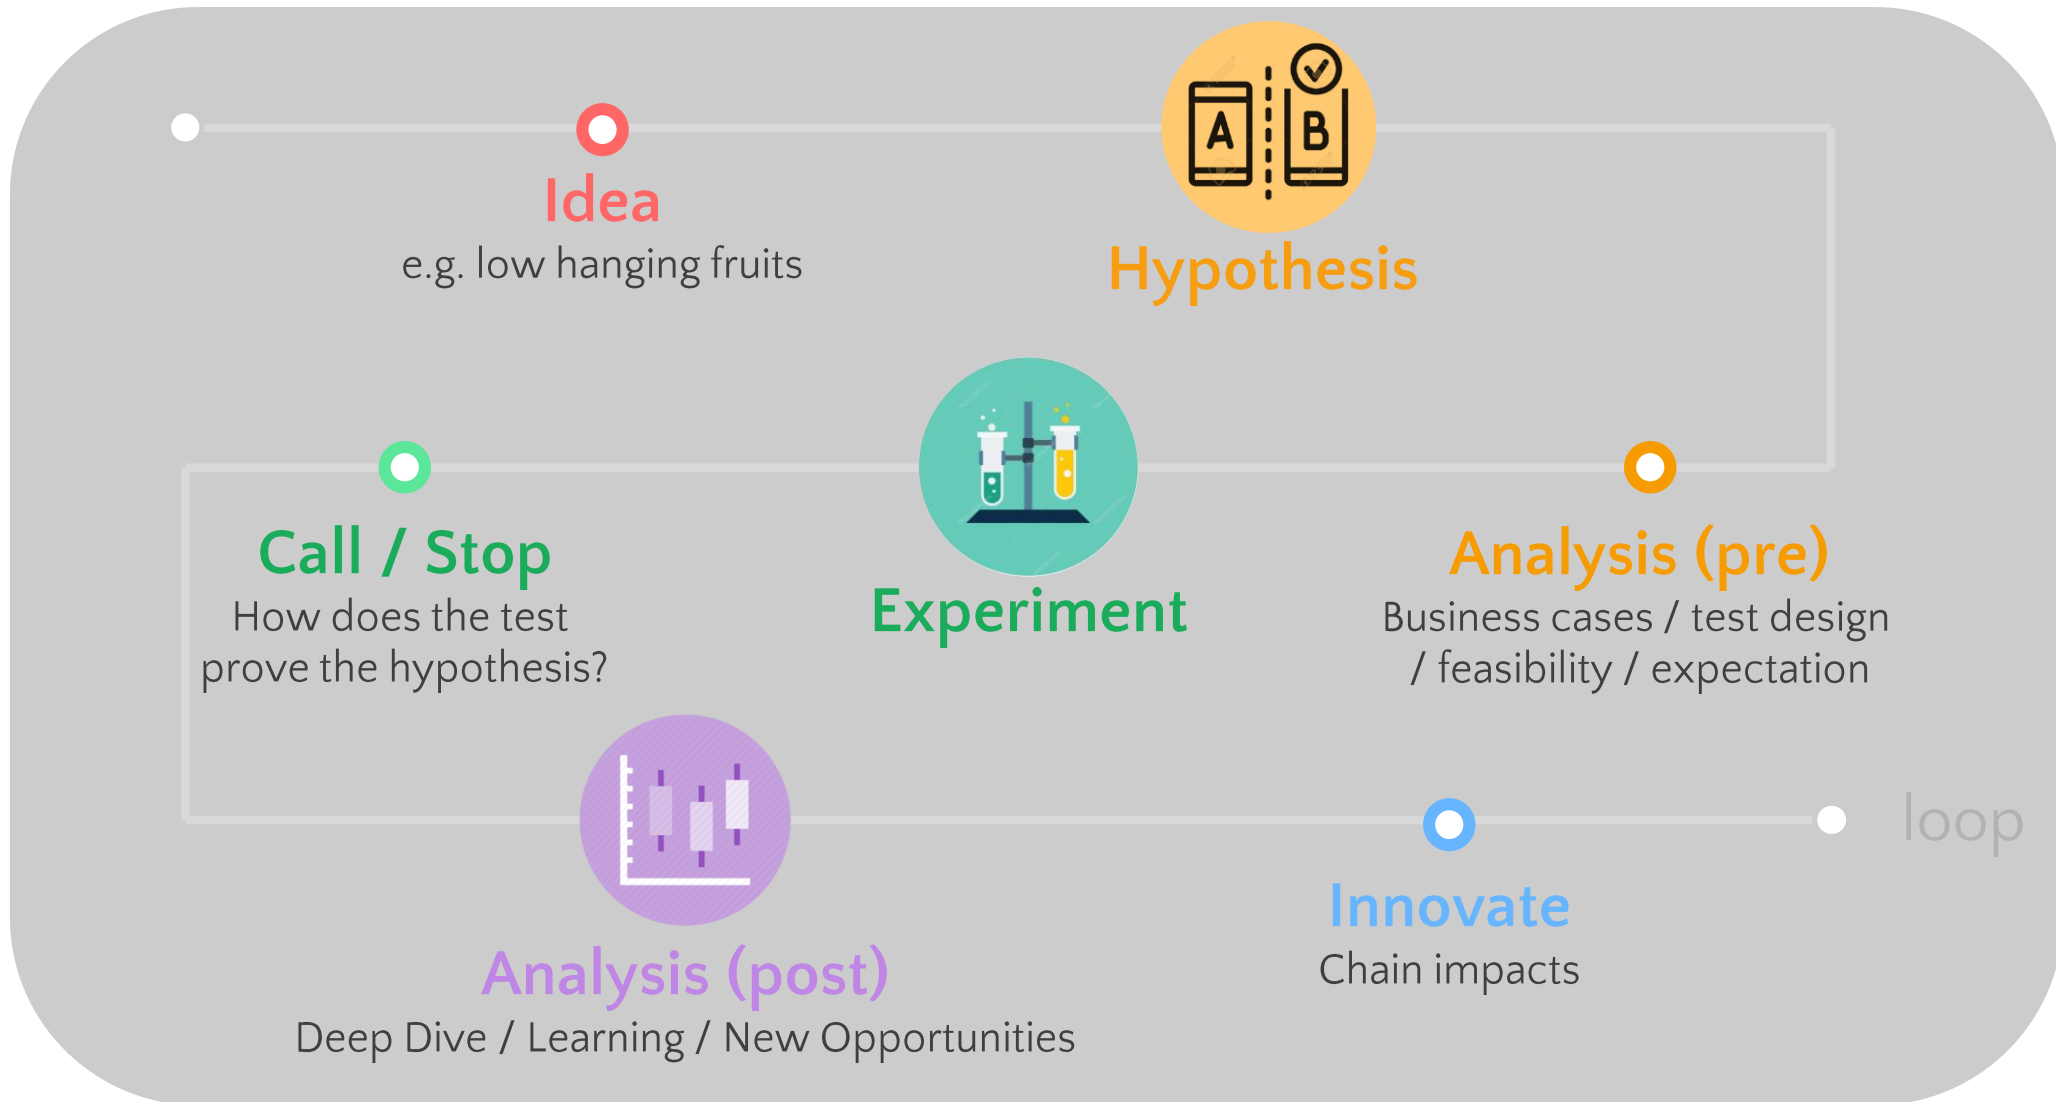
Idea
e.g. low hanging fruits

A B

Hypothesis

Call / Stop
How does the test prove the hypothesis?

Experiment

Analysis (pre)
Business cases / test design / feasibility / expectation

Analysis (post)
Deep Dive / Learning / New Opportunities

Innovate
Chain impacts

loop